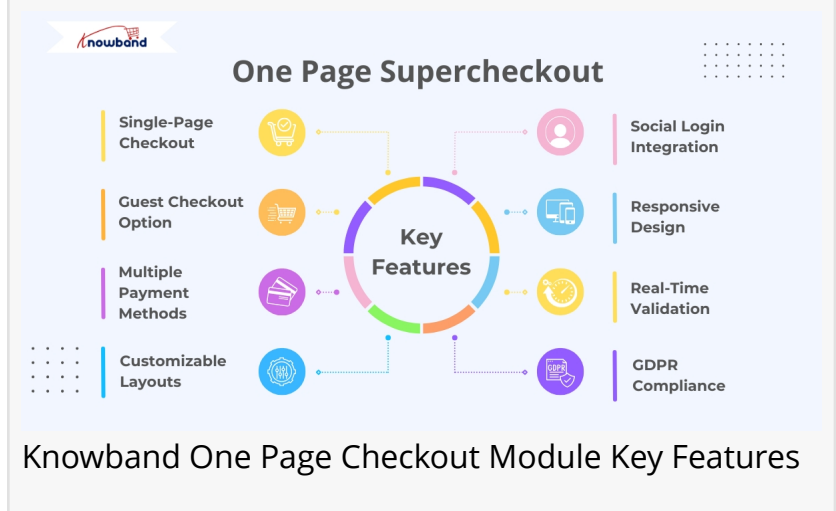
Knowband

One Page Supercheckout

Single-Page Checkout

Guest Checkout Option

Multiple Payment Methods

Customizable Layouts

Key Features

Social Login Integration

Responsive Design

Real-Time Validation

GDPR Compliance

GDPR

Knowband One Page Checkout Module Key Features